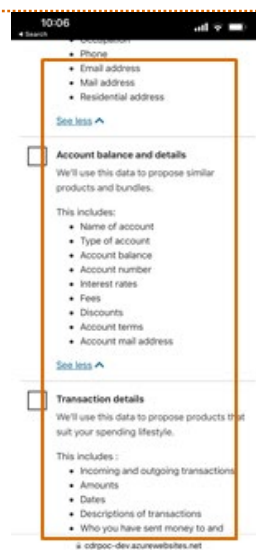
10:06
◂ Search

• Occupation
• Phone
• Email address
• Mail address
• Residential address

See less ^

Account balance and details

We'll use this data to propose similar products and bundles.

This includes:
• Name of account
• Type of account
• Account balance
• Account number
• Interest rates
• Fees
• Discounts
• Account terms
• Account mail address

See less ^

Transaction details

We'll use this data to propose products that suit your spending lifestyle.

This includes :
• Incoming and outgoing transactions
• Amounts
• Dates
• Descriptions of transactions
• Who you have sent money to and

cdrpoc-dev.azurewebsites.net